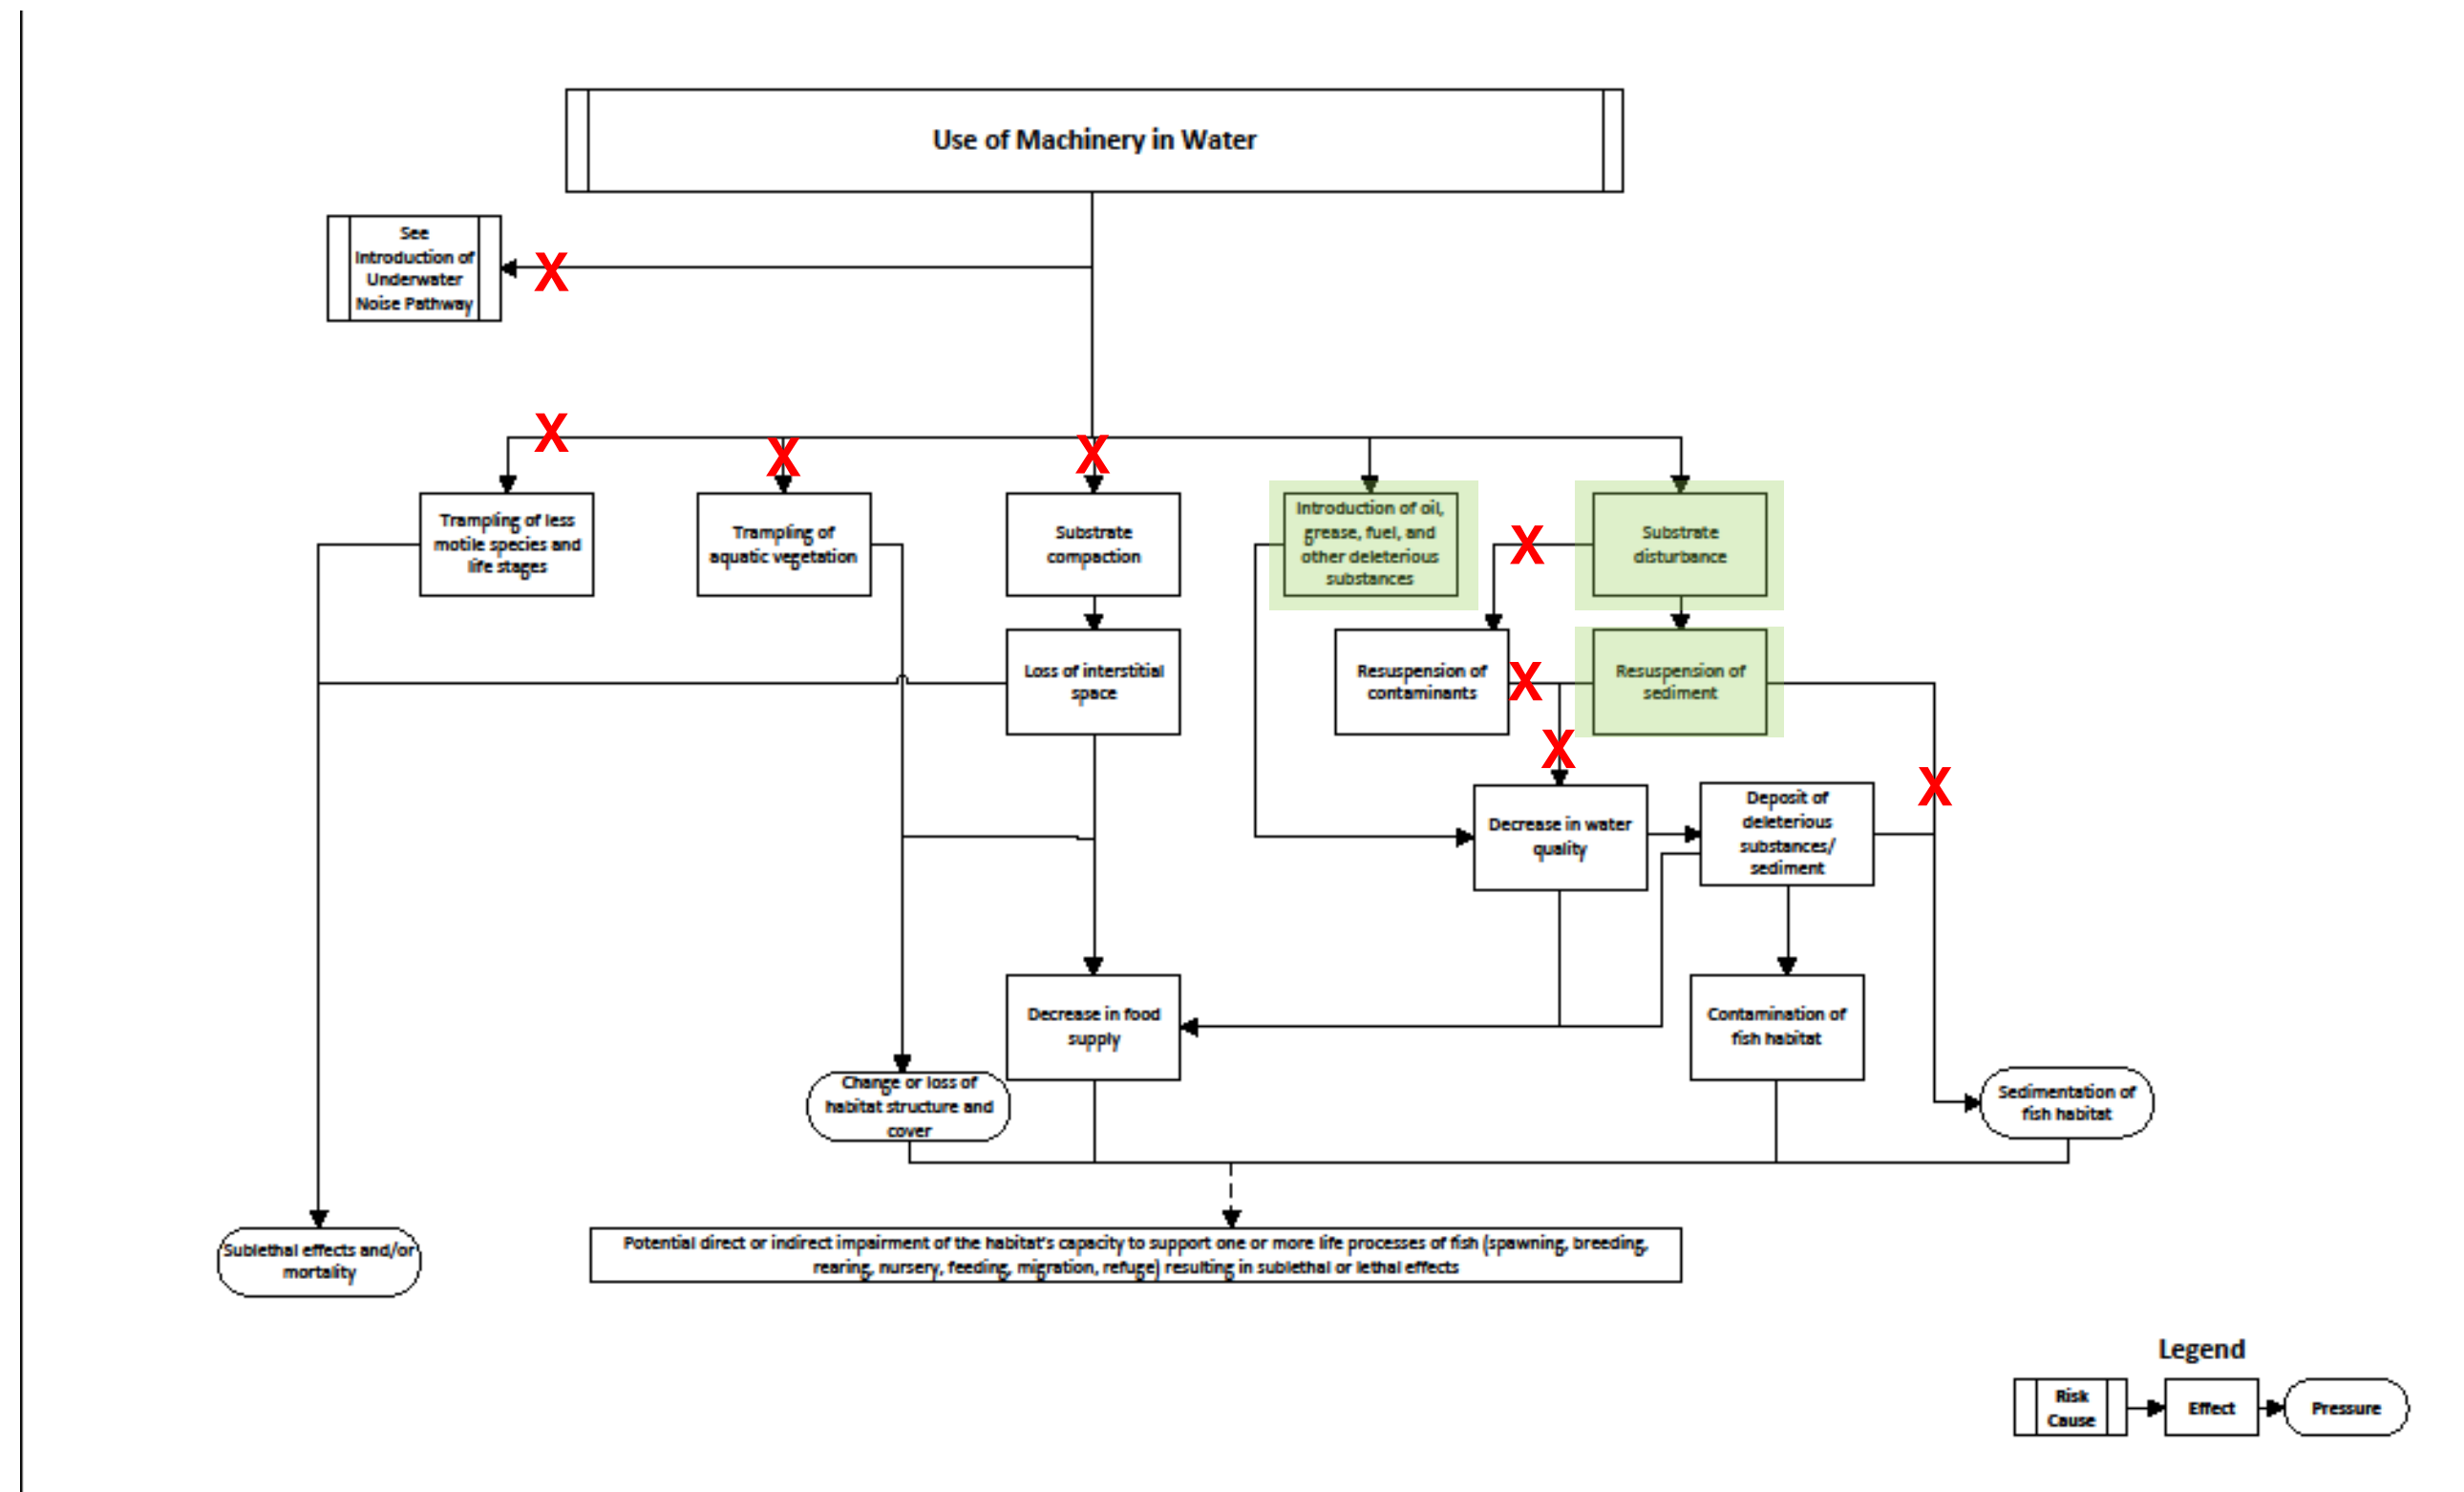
Use of Machinery in Water

See Introduction of Underwater Noise Pathway

X

X X X

Trampling of less motile species and life stages

Trampling of aquatic vegetation

Substrate compaction

Introduction of oil, grease, fuel, and other deleterious substances

X

Substrate disturbance

Loss of interstitial space

Resuspension of contaminants

X

Resuspension of sediment

X

X

Decrease in water quality

Deposit of deleterious substances/ sediment

Decrease in food supply

Contamination of fish habitat

Change or loss of habitat structure and cover

Sedimentation of fish habitat

Sublethal effects and/or mortality

Potential direct or indirect impairment of the habitat's capacity to support one or more life processes of fish (spawning, breeding, rearing, nursery, feeding, migration, refuge) resulting in sublethal or lethal effects

Legend

Risk Cause

Effect

Pressure